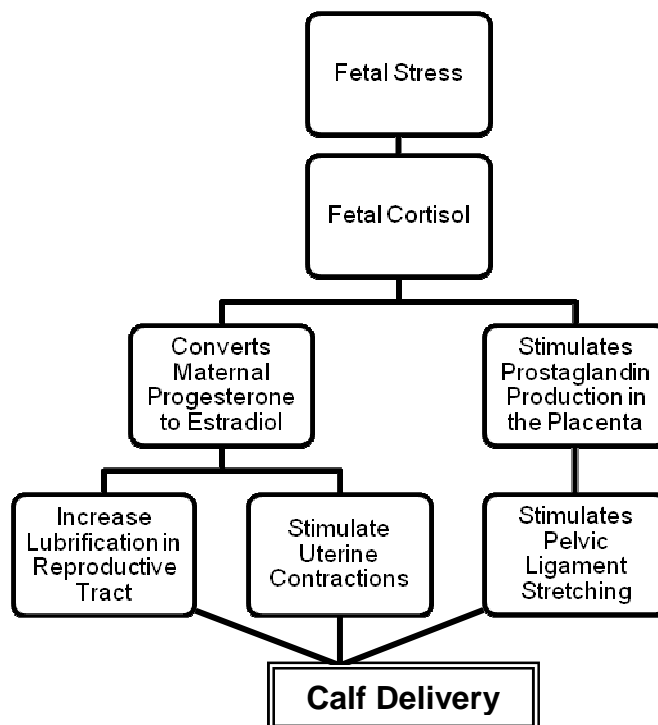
Fetal Stress

Fetal Cortisol

Converts Maternal Progesterone to Estradiol

Stimulates Prostaglandin Production in the Placenta

Increase Lubrification in Reproductive Tract

Stimulate Uterine Contractions

Stimulates Pelvic Ligament Stretching

Calf Delivery